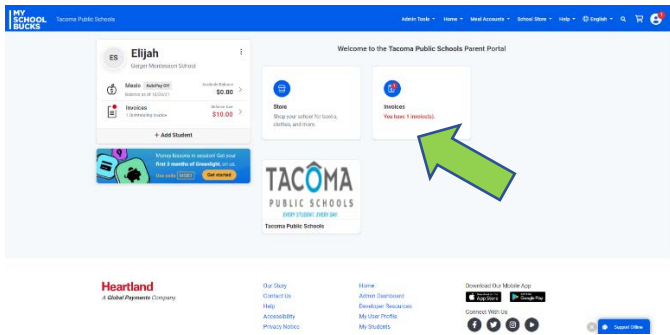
MY SCHOOL BUCKS Tacoma Public Schools

Admin Tools Home Meal Accounts School Store Help English

ES Elijah
Geiger Montessori School

Meals AutoPay Off
Balance as of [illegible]
Available Balance $0.00

Invoices
1 Outstanding Invoice
Balance Due $10.00

+ Add Student

Money lessons in session! Get your first 3 months of Greenlight, on us.
Use code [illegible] Get started

Welcome to the Tacoma Public Schools Parent Portal

Store
Shop your school for books, clothes, and more.

Invoices
You have 1 invoice(s).

TACOMA
PUBLIC SCHOOLS
EVERY STUDENT. EVERY DAY.
Tacoma Public Schools

Heartland
A Global Payments Company

Our Story
Contact Us
Help
Accessibility
Privacy Notice

Home
Admin Dashboard
Developer Resources
My User Profile
My Students

Download Our Mobile App
App Store
Google Play
Connect With Us

Support Offline